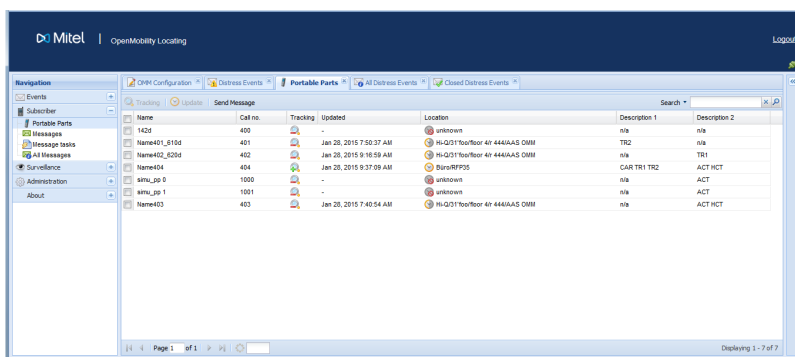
Mitel | OpenMobility Locating

Logout

Navigation

Events

Subscriber

Portable Parts

Messages

Message tasks

All Messages

Surveillance

Administration

About

OMM Configuration | Distress Events | Portable Parts | All Distress Events | Closed Distress Events

Tracking | Update | Send Message

Search

| Name | Call no. | Tracking | Updated | Location | Description 1 | Description 2 |
|---|---|---|---|---|---|---|
| 142d | 400 | | - | unknown | n/a | n/a |
| Name401_610d | 401 | | Jan 28, 2015 7:50:37 AM | Hi-Q/31'foo/floor 4/r 444/AAS OMM | TR2 | n/a |
| Name402_620d | 402 | | Jan 28, 2015 9:16:59 AM | Hi-Q/31'foo/floor 4/r 444/AAS OMM | n/a | TR1 |
| Name404 | 404 | | Jan 28, 2015 9:37:09 AM | Büro/RFP35 | CAR TR1 TR2 | ACT HCT |
| simu_pp 0 | 1000 | | - | unknown | n/a | ACT |
| simu_pp 1 | 1001 | | - | unknown | n/a | ACT |
| Name403 | 403 | | Jan 28, 2015 7:40:54 AM | Hi-Q/31'foo/floor 4/r 444/AAS OMM | n/a | ACT HCT |

Page 1 of 1

Displaying 1 - 7 of 7